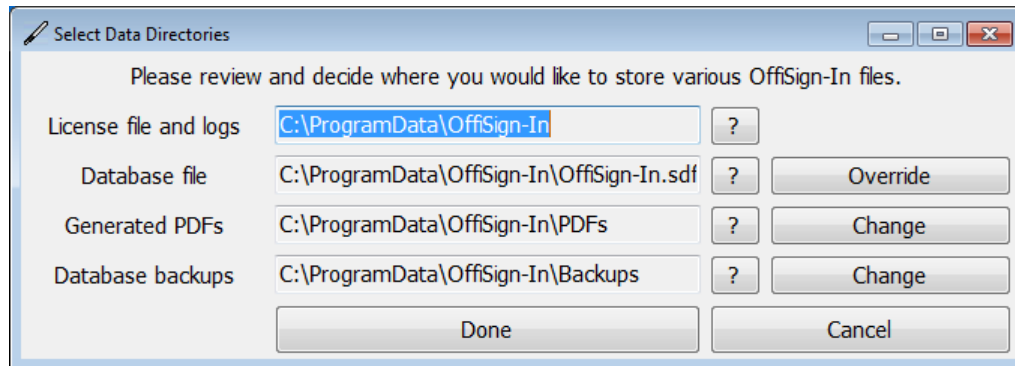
Select Data Directories

Please review and decide where you would like to store various OffiSign-In files.

License file and logs C:\ProgramData\OffiSign-In ?

Database file C:\ProgramData\OffiSign-In\OffiSign-In.sdf ? Override

Generated PDFs C:\ProgramData\OffiSign-In\PDFs ? Change

Database backups C:\ProgramData\OffiSign-In\Backups ? Change

Done Cancel